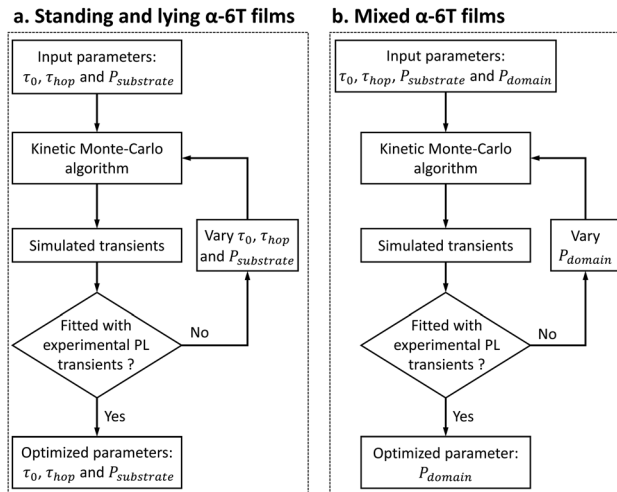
a. Standing and lying α-6T films

Input parameters: $\tau_0$, $\tau_{hop}$ and $P_{substrate}$

Kinetic Monte-Carlo algorithm

Simulated transients

Vary $\tau_0$, $\tau_{hop}$ and $P_{substrate}$

Fitted with experimental PL transients ?

No

Yes

Optimized parameters: $\tau_0$, $\tau_{hop}$ and $P_{substrate}$

b. Mixed α-6T films

Input parameters: $\tau_0$, $\tau_{hop}$, $P_{substrate}$ and $P_{domain}$

Kinetic Monte-Carlo algorithm

Simulated transients

Vary $P_{domain}$

Fitted with experimental PL transients ?

No

Yes

Optimized parameter: $P_{domain}$